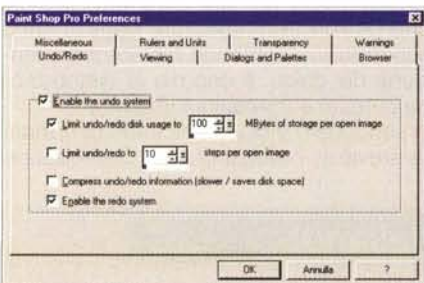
Paint Shop Pro Preferences

Miscellaneous | Rulers and Units | Transparency | Warnings
Undo/Redo | Viewing | Dialogs and Palettes | Browser

Enable the undo system

Limit undo/redo disk usage to 100 MBytes of storage per open image

Limit undo/redo to 10 steps per open image

Compress undo/redo information (slower / saves disk space)

Enable the redo system

OK | Annulla | ?